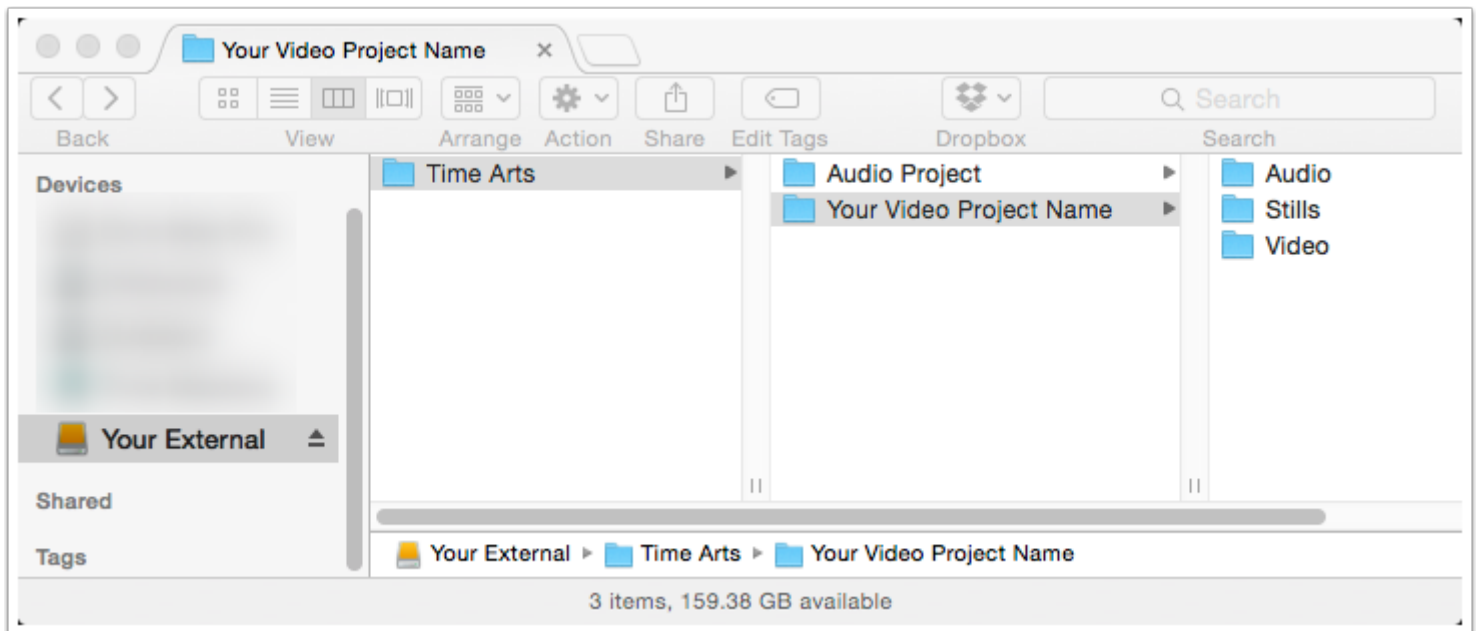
Your Video Project Name

Back
View
Arrange
Action
Share
Edit Tags
Dropbox
Search
Search

Devices
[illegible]
Your External
Shared
Tags

Time Arts

Audio Project
Your Video Project Name

Audio
Stills
Video

Your External ▸ Time Arts ▸ Your Video Project Name

3 items, 159.38 GB available